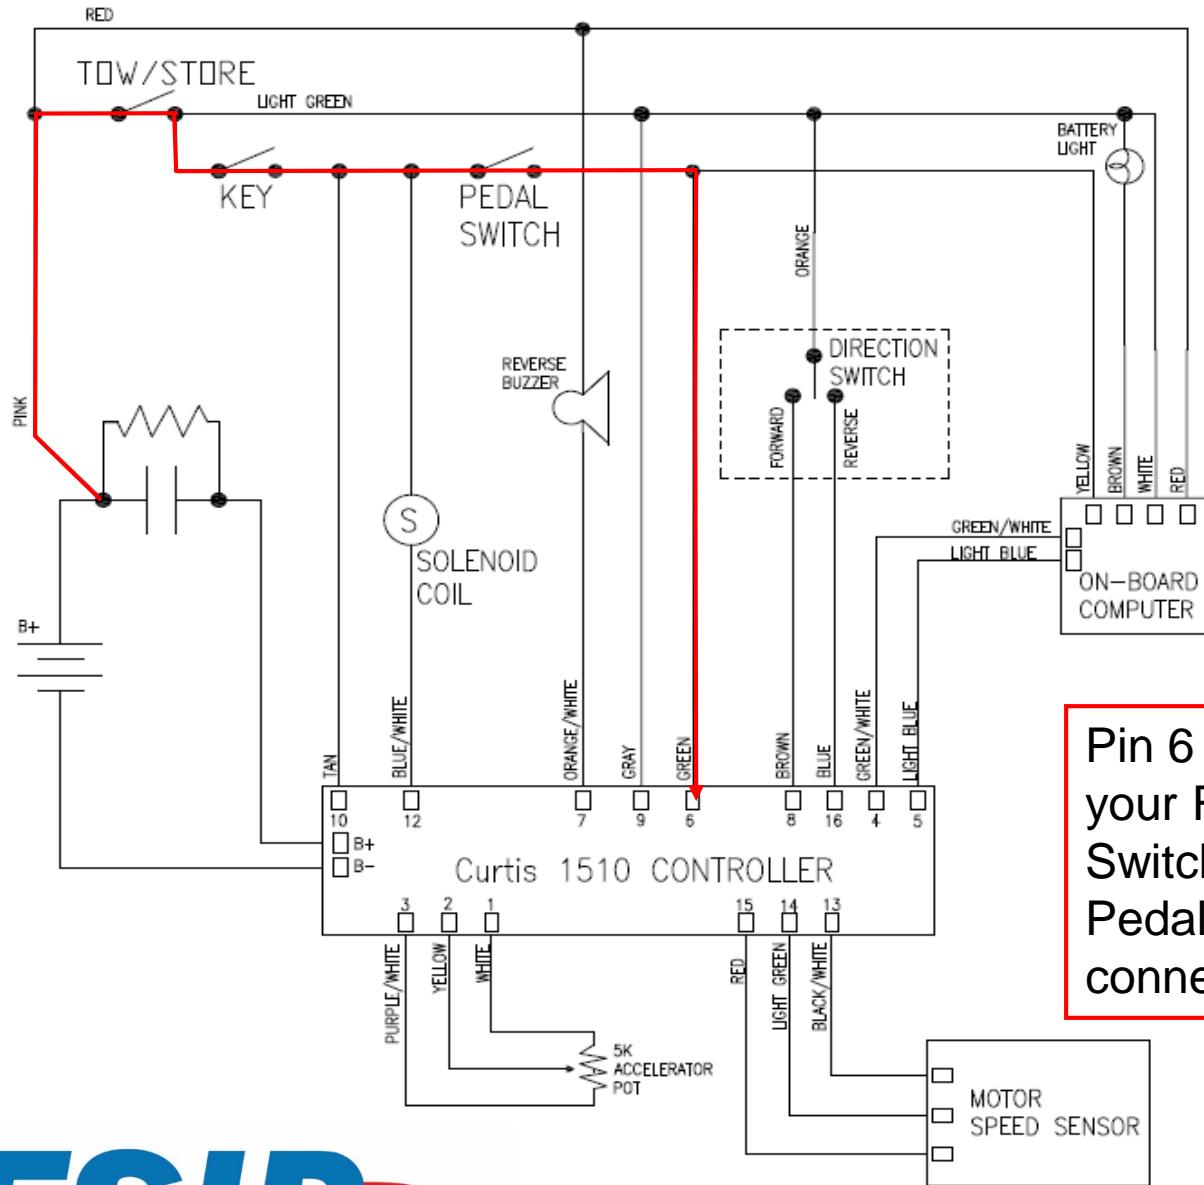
RED

TOW/STORE

LIGHT GREEN

BATTERY LIGHT

KEY

PEDAL SWITCH

ORANGE

REVERSE BUZZER

DIRECTION SWITCH

FORWARD

REVERSE

PINK

YELLOW BROWN WHITE RED

GREEN/WHITE

LIGHT BLUE

ON-BOARD COMPUTER

S

SOLENOID COIL

B+

TAN BLUE/WHITE ORANGE/WHITE GRAY GREEN BROWN BLUE GREEN/WHITE LIGHT BLUE

10 12 7 9 6 8 16 4 5

B+
B-

Curtis 1510 CONTROLLER

3 2 1 15 14 13

PURPLE/WHITE YELLOW WHITE RED LIGHT GREEN BLACK/WHITE

5K ACCELERATOR POT

MOTOR SPEED SENSOR

Pin 6 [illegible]
your P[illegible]
Switc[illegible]
Pedal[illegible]
conne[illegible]